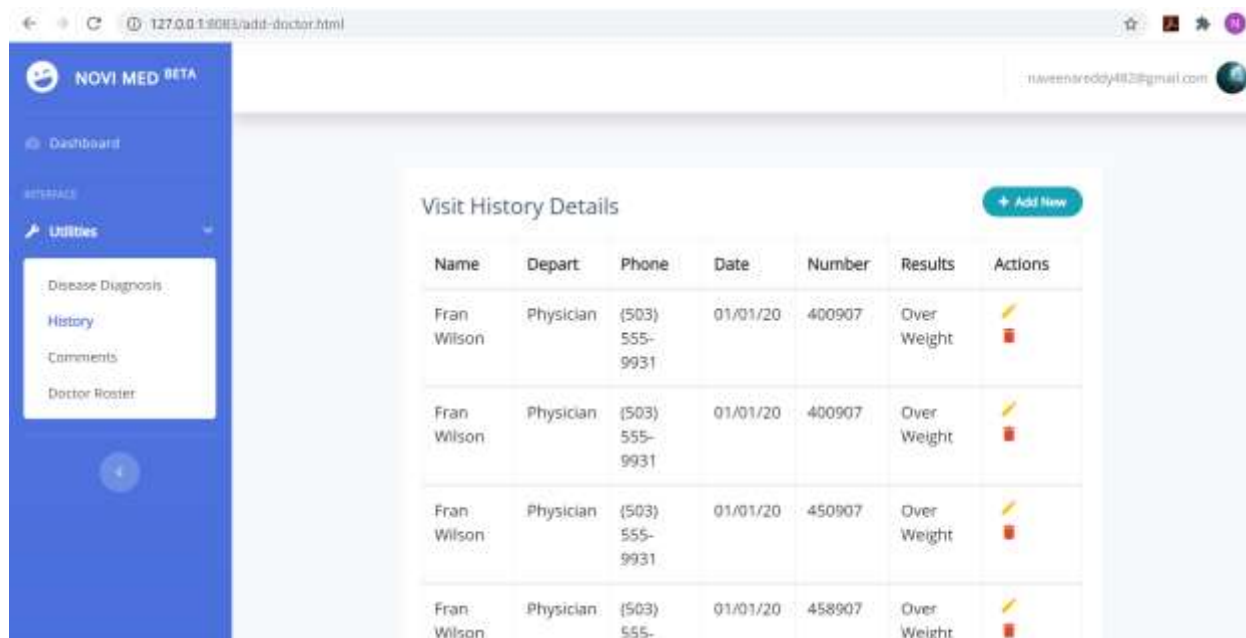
127.0.0.1:8083/add-doctor.html

NOVI MED BETA

naveenareddy482@gmail.com

Dashboard

INTERFACE

Utilities

Disease Diagnosis

History

Comments

Doctor Roster

Visit History Details

+ Add New

| Name | Depart | Phone | Date | Number | Results | Actions |
|---|---|---|---|---|---|---|
| Fran Wilson | Physician | (503) 555-9931 | 01/01/20 | 400907 | Over Weight | |
| Fran Wilson | Physician | (503) 555-9931 | 01/01/20 | 400907 | Over Weight | |
| Fran Wilson | Physician | (503) 555-9931 | 01/01/20 | 450907 | Over Weight | |
| Fran Wilson | Physician | (503) 555- | 01/01/20 | 458907 | Over Weight | |